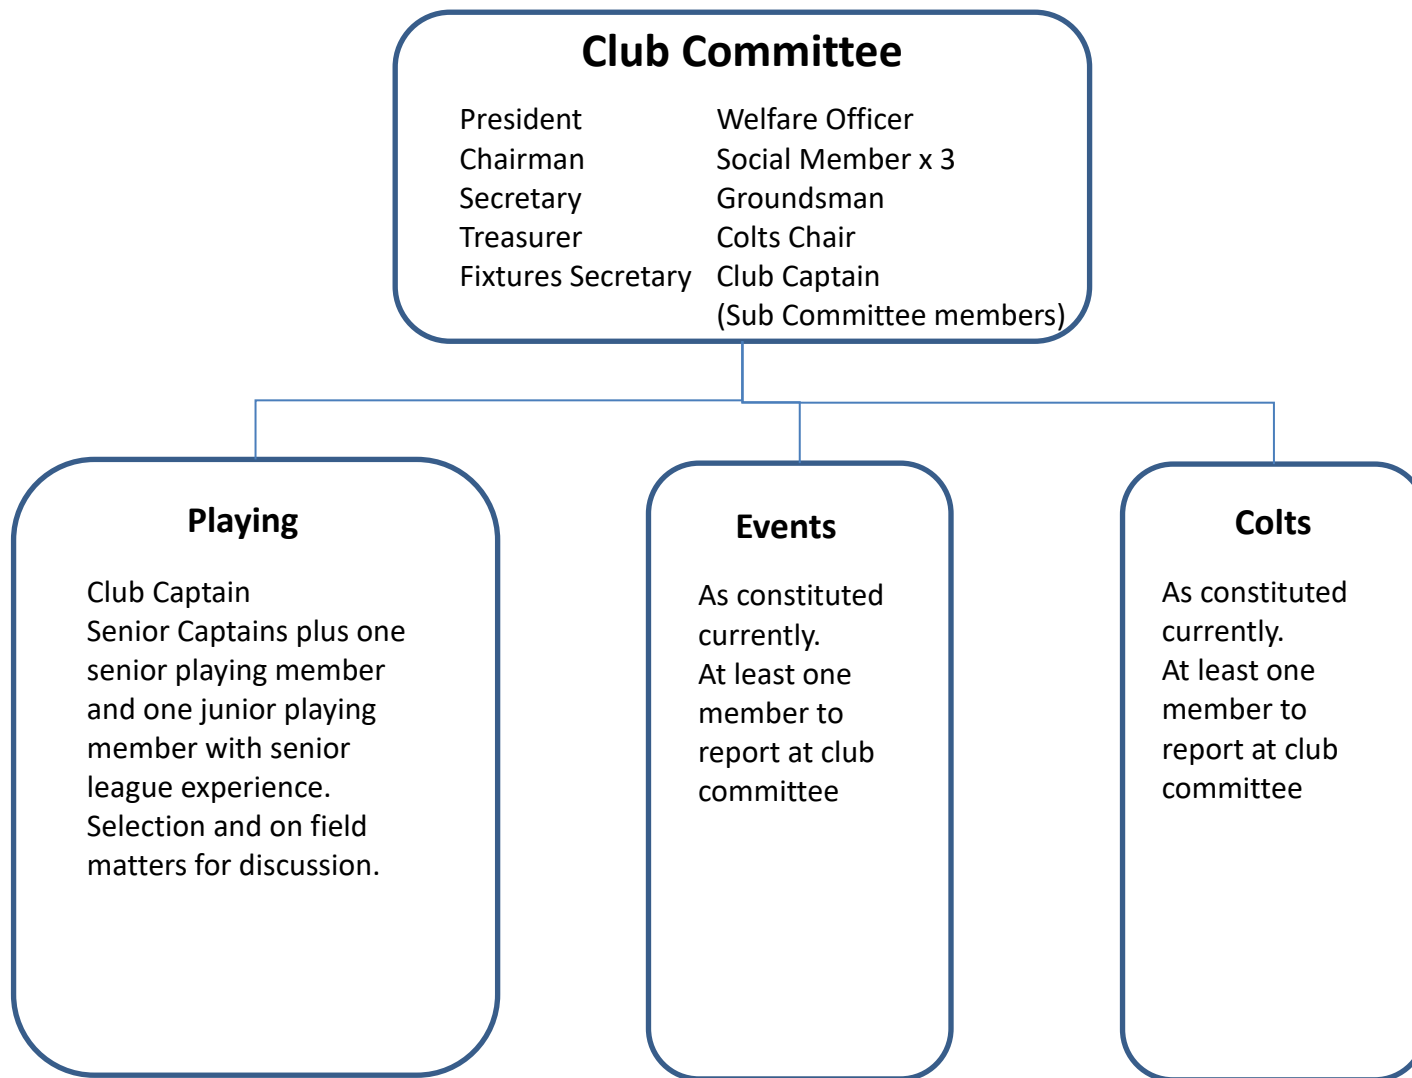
Club Committee

President
Chairman
Secretary
Treasurer
Fixtures Secretary

Welfare Officer
Social Member x 3
Groundsman
Colts Chair
Club Captain
(Sub Committee members)

Playing

Club Captain
Senior Captains plus one senior playing member and one junior playing member with senior league experience.
Selection and on field matters for discussion.

Events

As constituted currently.
At least one member to report at club committee

Colts

As constituted currently.
At least one member to report at club committee